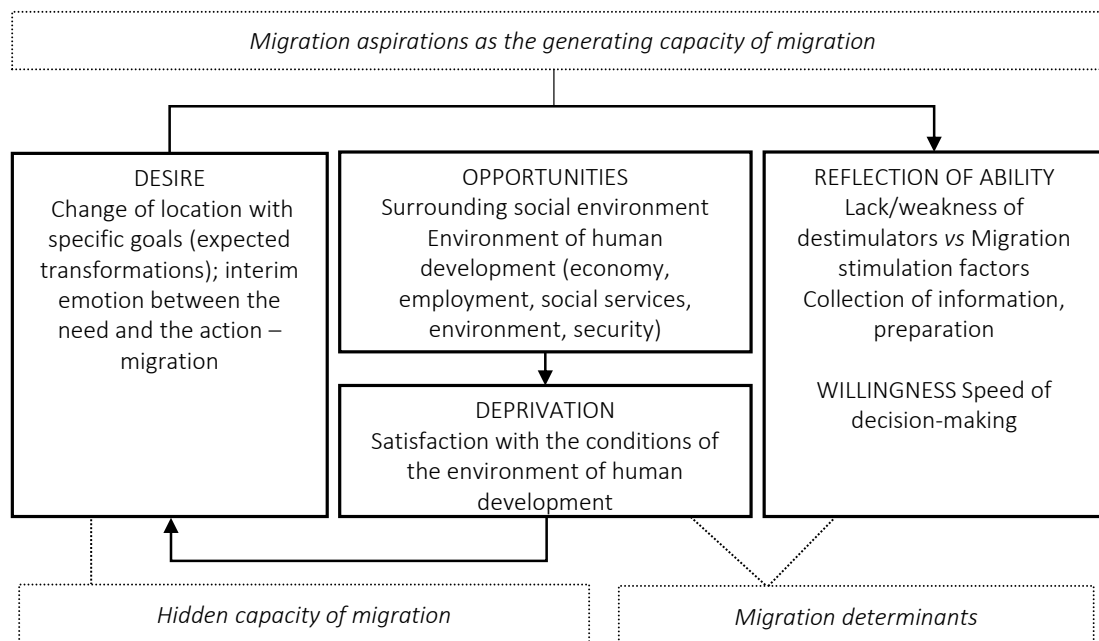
*Migration aspirations as the generating capacity of migration*

DESIRE
Change of location with specific goals (expected transformations); interim emotion between the need and the action – migration

OPPORTUNITIES
Surrounding social environment
Environment of human development (economy, employment, social services, environment, security)

DEPRIVATION
Satisfaction with the conditions of the environment of human development

REFLECTION OF ABILITY
Lack/weakness of destimulators *vs* Migration stimulation factors
Collection of information, preparation

WILLINGNESS Speed of decision-making

*Hidden capacity of migration*

*Migration determinants*